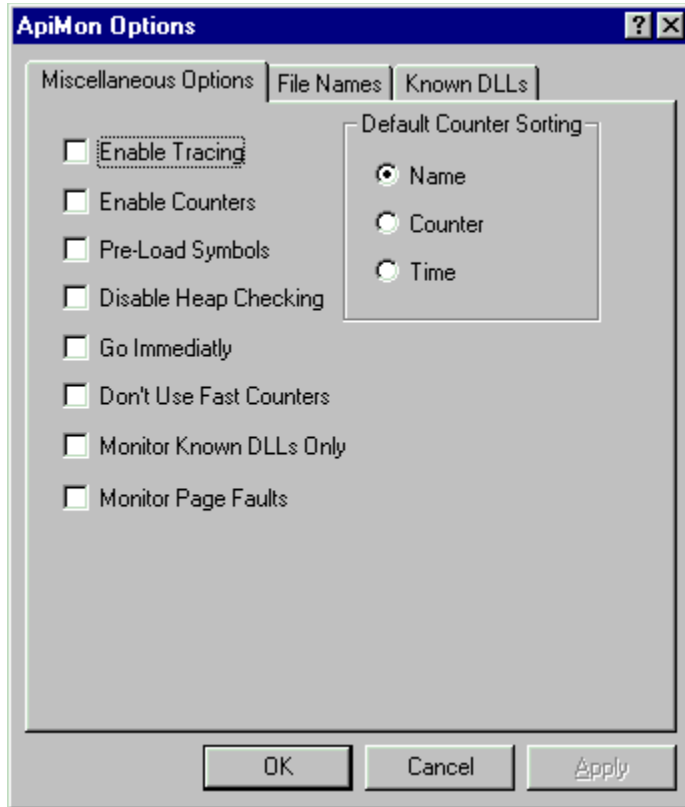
ApiMon Options

?

Miscellaneous Options

File Names

Known DLLs

Enable Tracing

Enable Counters

Pre-Load Symbols

Disable Heap Checking

Go Immediatly

Don't Use Fast Counters

Monitor Known DLLs Only

Monitor Page Faults

Default Counter Sorting

Name

Counter

Time

OK

Cancel

Apply